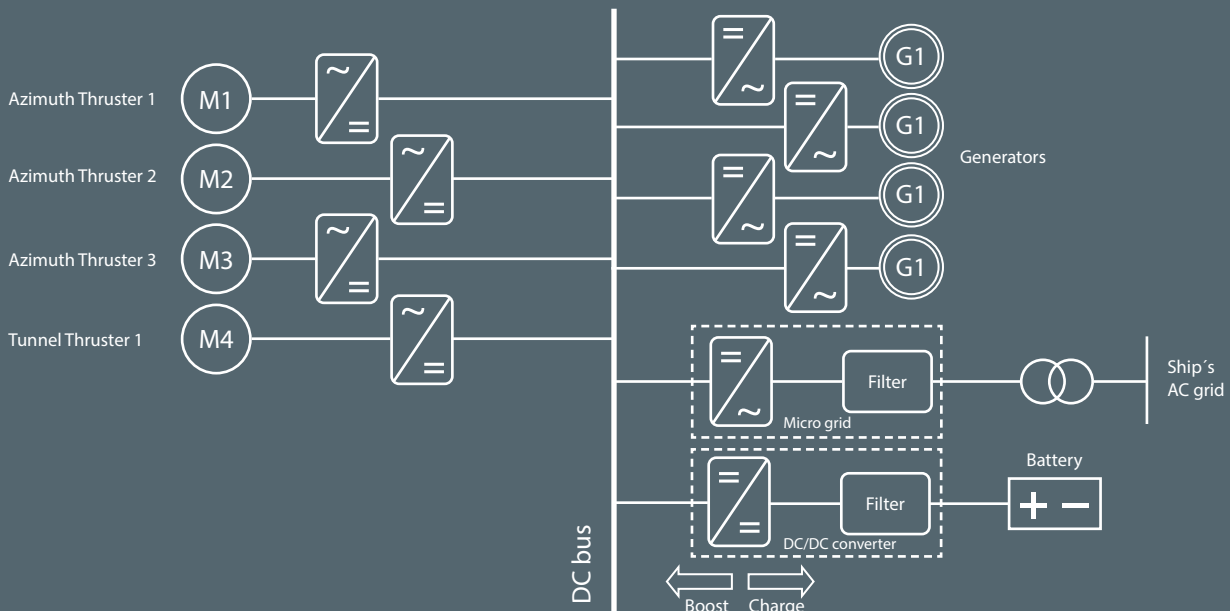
Azimuth Thruster 1
M1
~
=
Azimuth Thruster 2
M2
~
=
Azimuth Thruster 3
M3
~
=
Tunnel Thruster 1
M4
~
=

=
~
G1
=
~
G1
=
~
G1
=
~
G1
Generators

=
~
Filter
Micro grid
Ship´s AC grid

Battery
=
=
Filter
DC/DC converter
+ −

DC bus
Boost
Charge